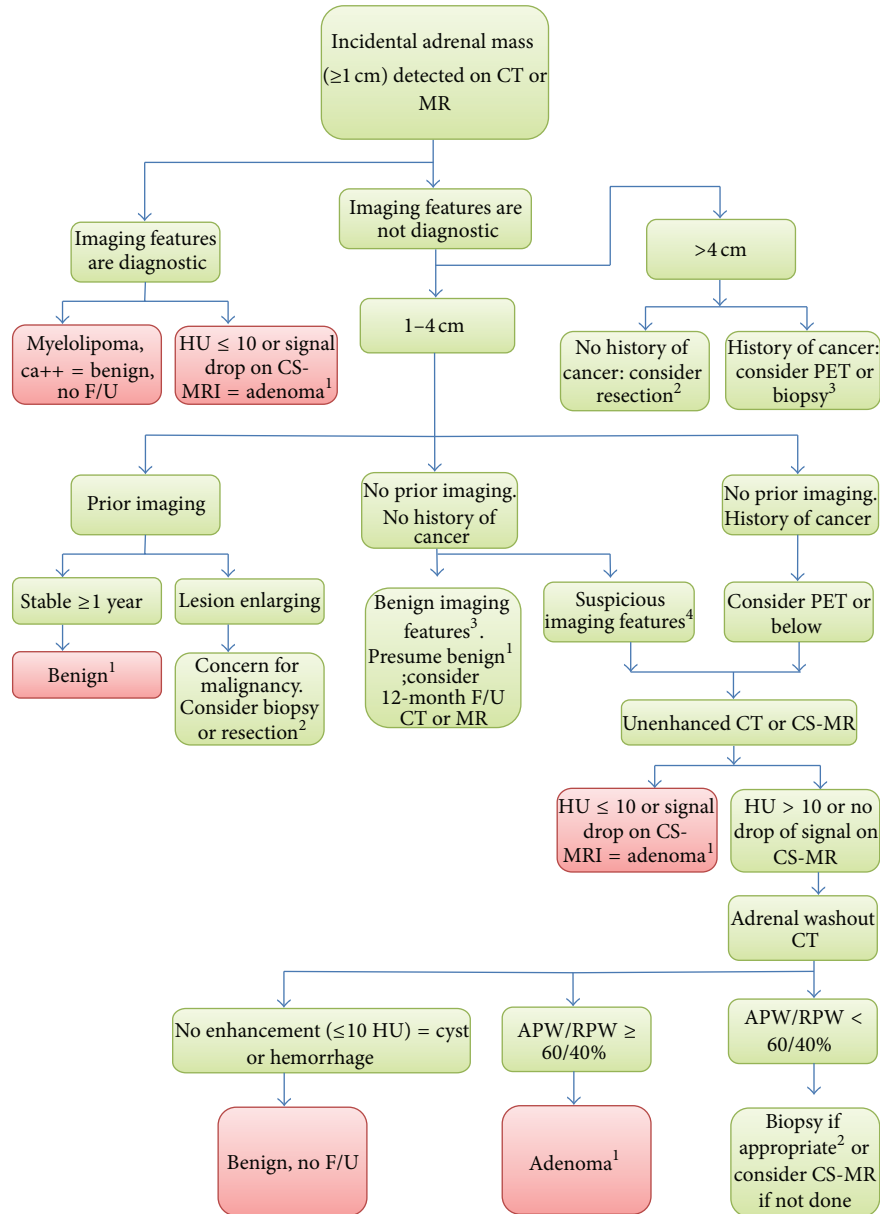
Incidental adrenal mass ($\geq$1 cm) detected on CT or MR

Imaging features are diagnostic

Imaging features are not diagnostic

>4 cm

Myelolipoma, ca++ = benign, no F/U

HU $\leq$ 10 or signal drop on CS-MRI = adenoma$^1$

1–4 cm

No history of cancer: consider resection$^2$

History of cancer: consider PET or biopsy$^3$

Prior imaging

No prior imaging. No history of cancer

No prior imaging. History of cancer

Stable $\geq$1 year

Lesion enlarging

Benign imaging features$^3$. Presume benign$^1$ ;consider 12-month F/U CT or MR

Suspicious imaging features$^4$

Consider PET or below

Benign$^1$

Concern for malignancy. Consider biopsy or resection$^2$

Unenhanced CT or CS-MR

HU $\leq$ 10 or signal drop on CS-MRI = adenoma$^1$

HU > 10 or no drop of signal on CS-MR

Adrenal washout CT

No enhancement ($\leq$10 HU) = cyst or hemorrhage

APW/RPW $\geq$ 60/40%

APW/RPW < 60/40%

Benign, no F/U

Adenoma$^1$

Biopsy if appropriate$^2$ or consider CS-MR if not done